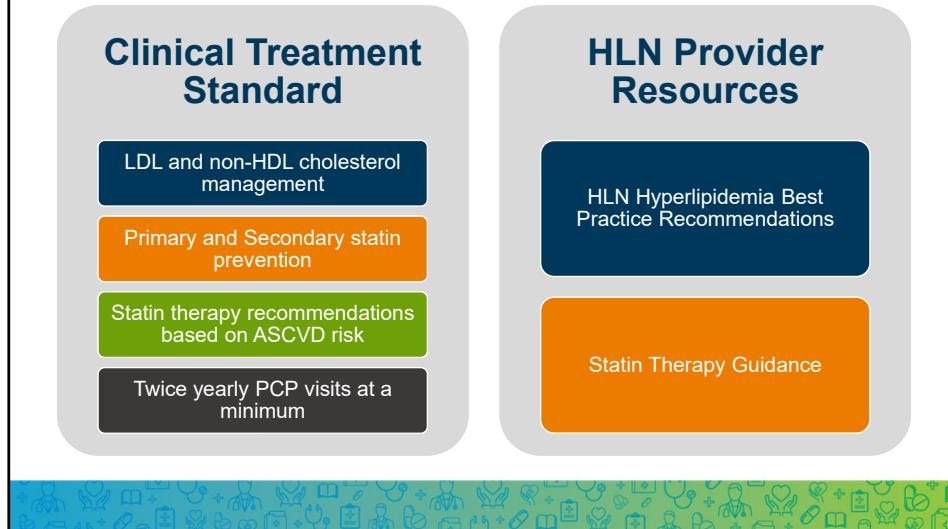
Clinical Treatment Standard

LDL and non-HDL cholesterol management

Primary and Secondary statin prevention

Statin therapy recommendations based on ASCVD risk

Twice yearly PCP visits at a minimum

HLN Provider Resources

HLN Hyperlipidemia Best Practice Recommendations

Statin Therapy Guidance